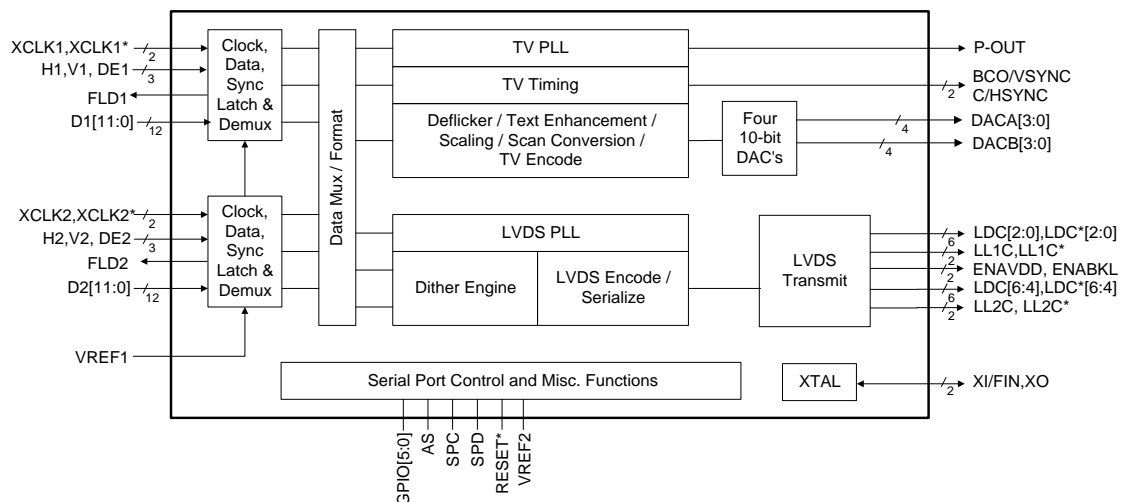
XCLK1,XCLK1* 2
H1,V1, DE1 3
FLD1
D1[11:0] 12

Clock, Data, Sync Latch & Demux

XCLK2,XCLK2* 2
H2,V2, DE2 3
FLD2
D2[11:0] 12

Clock, Data, Sync Latch & Demux

VREF1

Data Mux / Format

TV PLL
TV Timing
Deflicker / Text Enhancement / Scaling / Scan Conversion / TV Encode
Four 10-bit DAC's

LVDS PLL
Dither Engine
LVDS Encode / Serialize
LVDS Transmit

Serial Port Control and Misc. Functions
XTAL

P-OUT
2 BCO/VSYNC C/HSYNC
4 DACA[3:0]
4 DACB[3:0]
6 LDC[2:0],LDC*[2:0]
2 LL1C,LL1C*
2 ENAVDD, ENABKL
6 LDC[6:4],LDC*[6:4]
2 LL2C, LL2C*
2 XI/FIN,XO

GPIO[5:0]
AS
SPC
SPD
RESET*
VREF2